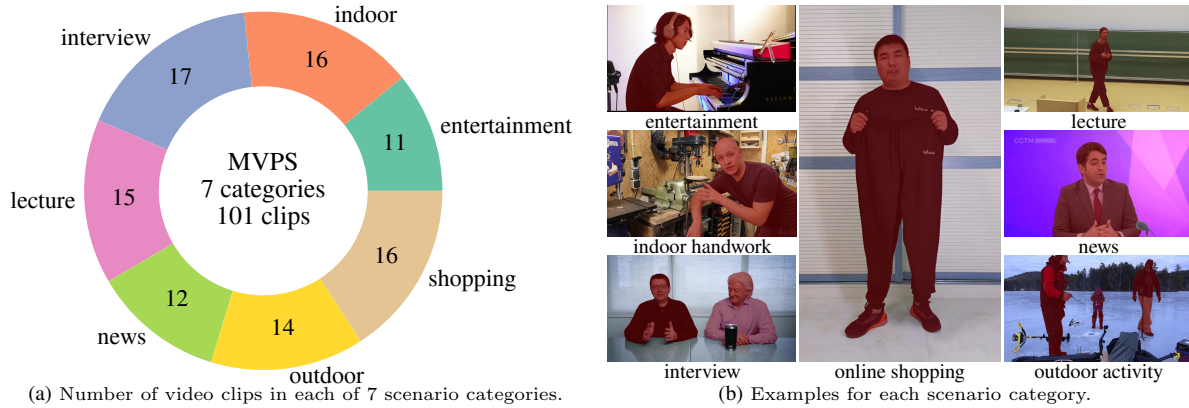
MVPS
7 categories
101 clips

indoor
16
entertainment
11
shopping
16
outdoor
14
news
12
lecture
15
interview
17

(a) Number of video clips in each of 7 scenario categories.

entertainment
lecture
indoor handwork
news
interview
online shopping
outdoor activity

(b) Examples for each scenario category.